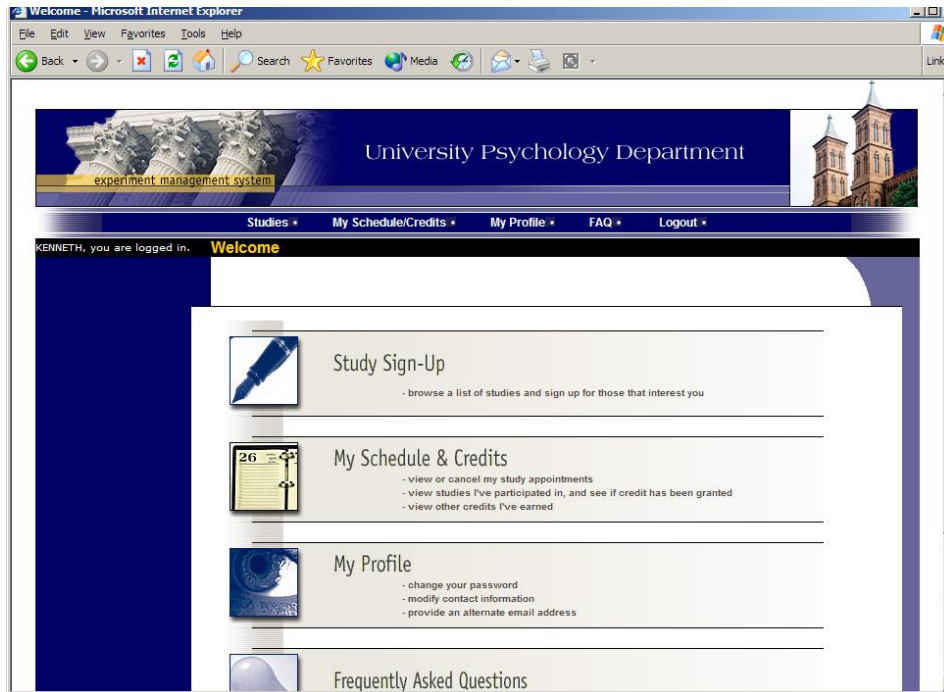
Welcome - Microsoft Internet Explorer

File Edit View Favorites Tools Help

Back Search Favorites Media

Link

experiment management system

University Psychology Department

Studies • My Schedule/Credits • My Profile • FAQ • Logout •

KENNETH, you are logged in.

Welcome

Study Sign-Up

- browse a list of studies and sign up for those that interest you

26

My Schedule & Credits

- view or cancel my study appointments
- view studies I've participated in, and see if credit has been granted
- view other credits I've earned

My Profile

- change your password
- modify contact information
- provide an alternate email address

Frequently Asked Questions